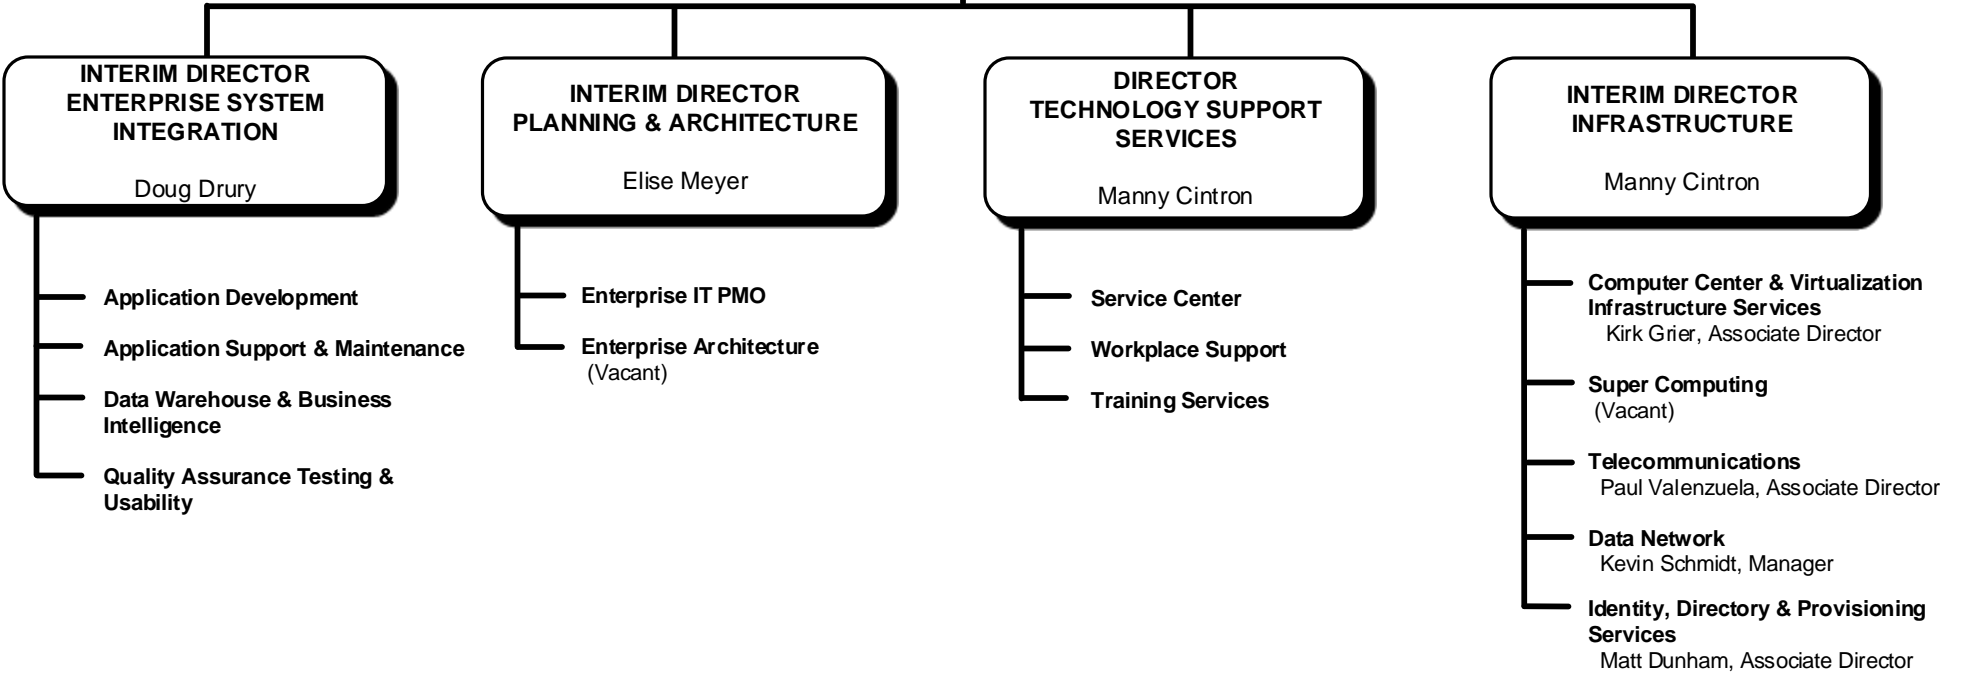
INTERIM DIRECTOR
ENTERPRISE SYSTEM INTEGRATION

Doug Drury

Application Development

Application Support & Maintenance

Data Warehouse & Business Intelligence

Quality Assurance Testing & Usability

INTERIM DIRECTOR
PLANNING & ARCHITECTURE

Elise Meyer

Enterprise IT PMO

Enterprise Architecture
(Vacant)

DIRECTOR
TECHNOLOGY SUPPORT SERVICES

Manny Cintron

Service Center

Workplace Support

Training Services

INTERIM DIRECTOR
INFRASTRUCTURE

Manny Cintron

Computer Center & Virtualization Infrastructure Services
Kirk Grier, Associate Director

Super Computing
(Vacant)

Telecommunications
Paul Valenzuela, Associate Director

Data Network
Kevin Schmidt, Manager

Identity, Directory & Provisioning Services
Matt Dunham, Associate Director